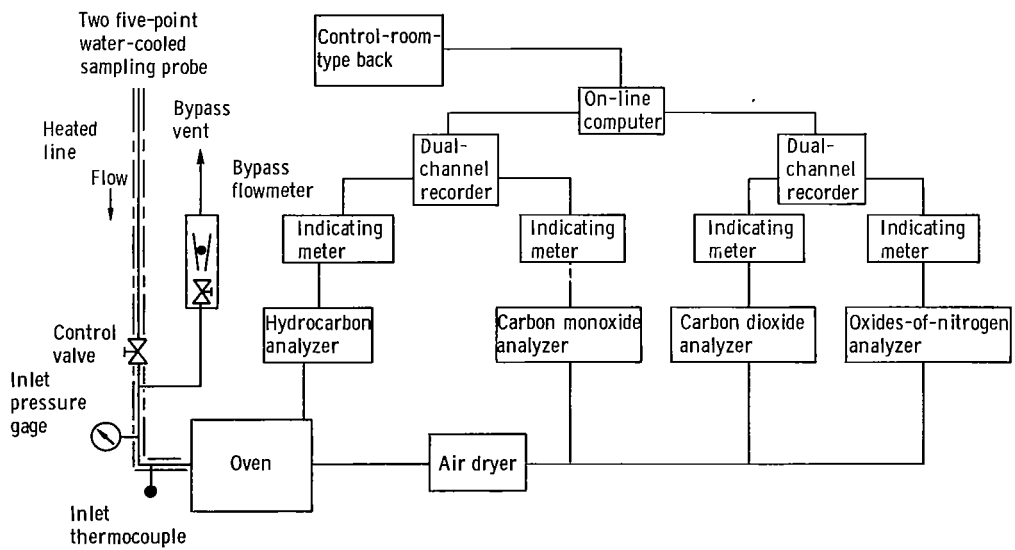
Two five-point water-cooled sampling probe

Heated line

Flow

Bypass vent

Bypass flowmeter

Control valve

Inlet pressure gage

Inlet thermocouple

Oven

Air dryer

Control-room-type back

On-line computer

Dual-channel recorder

Dual-channel recorder

Indicating meter

Indicating meter

Indicating meter

Indicating meter

Hydrocarbon analyzer

Carbon monoxide analyzer

Carbon dioxide analyzer

Oxides-of-nitrogen analyzer